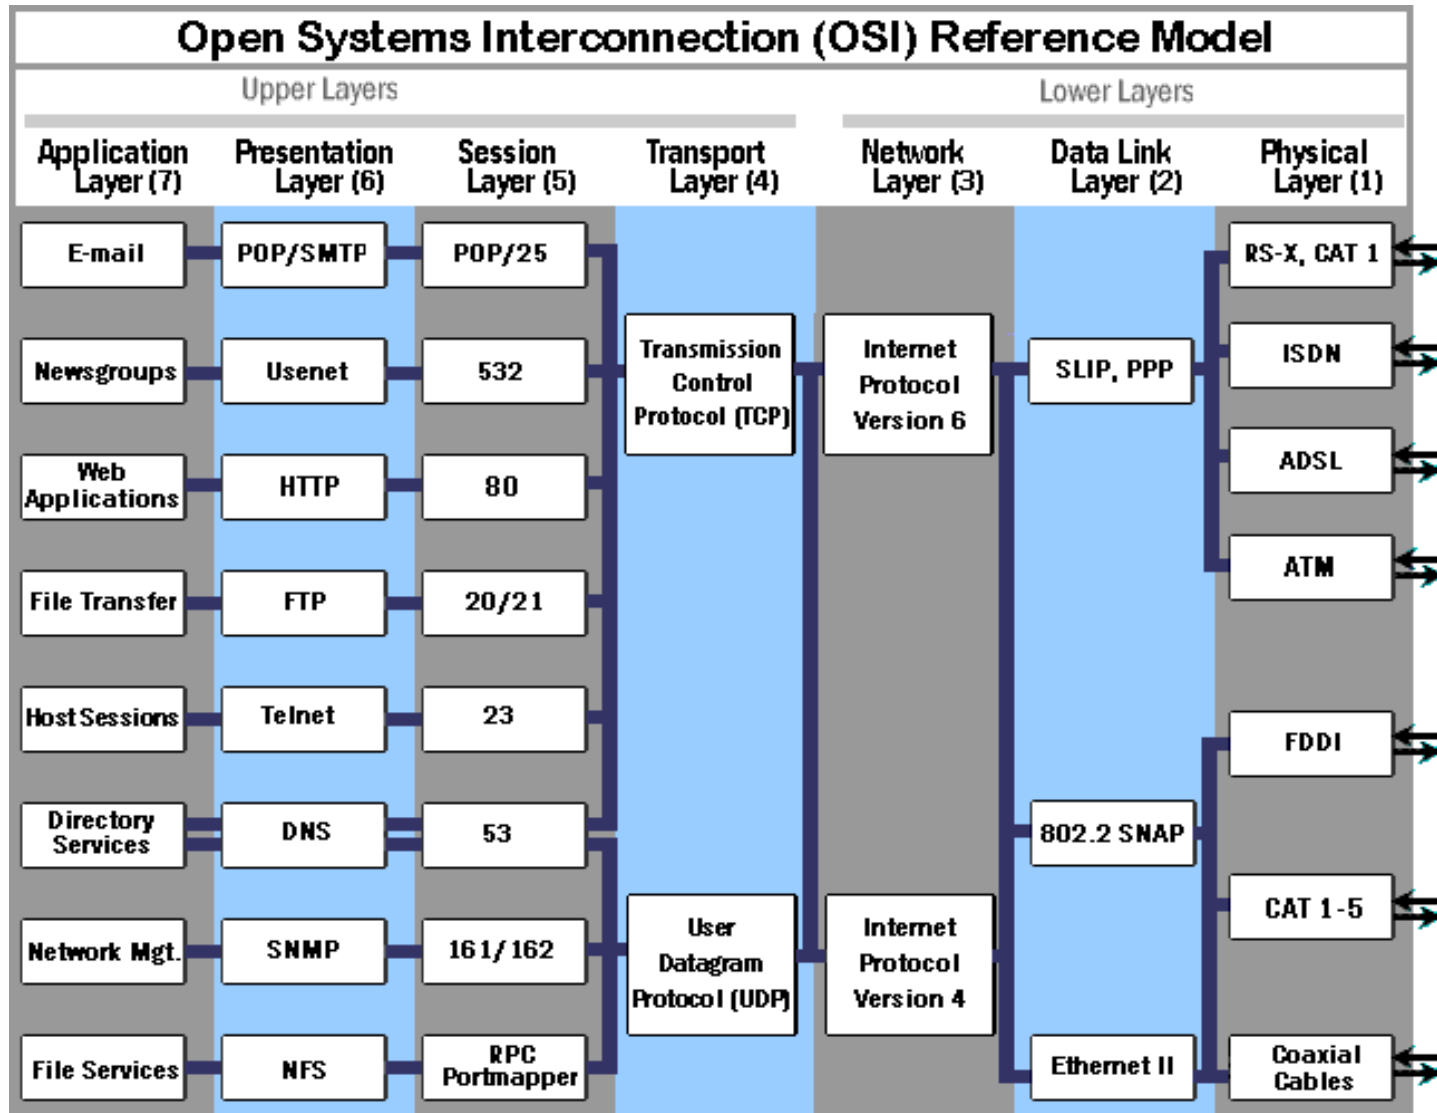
Open Systems Interconnection (OSI) Reference Model

Upper Layers

Lower Layers

Application Layer (7)

Presentation Layer (6)

Session Layer (5)

Transport Layer (4)

Network Layer (3)

Data Link Layer (2)

Physical Layer (1)

E-mail

POP/SMTP

POP/25

Newsgroups

Usenet

532

Web Applications

HTTP

80

File Transfer

FTP

20/21

Host Sessions

Telnet

23

Directory Services

DNS

53

Network Mgt.

SNMP

161/162

File Services

NFS

RPC Portmapper

Transmission Control Protocol (TCP)

User Datagram Protocol (UDP)

Internet Protocol Version 6

Internet Protocol Version 4

SLIP, PPP

802.2 SNAP

Ethernet II

RS-X, CAT 1

ISDN

ADSL

ATM

FDDI

CAT 1-5

Coaxial Cables